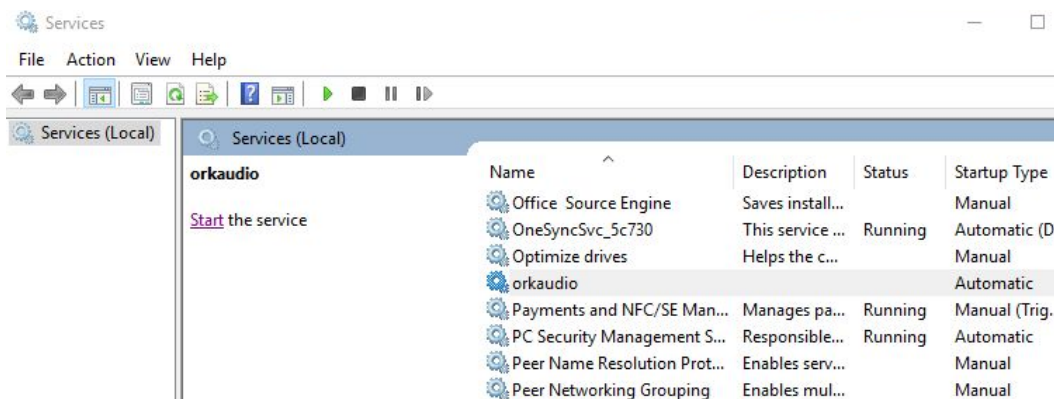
Services

File Action View Help

Services (Local)

Services (Local)

orkaudio

Start the service

| Name | Description | Status | Startup Type |
|---|---|---|---|
| Office Source Engine | Saves install... | | Manual |
| OneSyncSvc_5c730 | This service ... | Running | Automatic (D |
| Optimize drives | Helps the c... | | Manual |
| orkaudio | | | Automatic |
| Payments and NFC/SE Man... | Manages pa... | Running | Manual (Trig. |
| PC Security Management S... | Responsible... | Running | Automatic |
| Peer Name Resolution Prot... | Enables serv... | | Manual |
| Peer Networking Grouping | Enables mul... | | Manual |